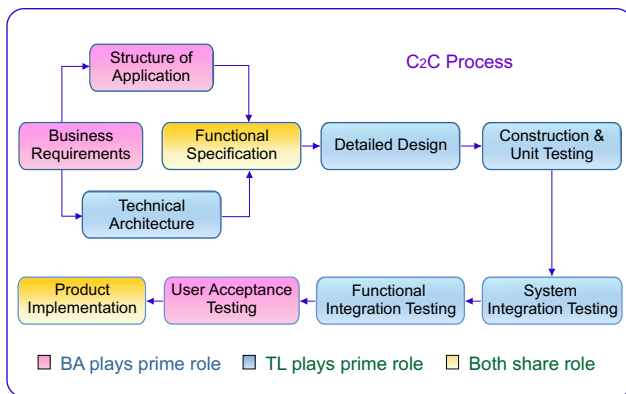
C2C Process

Structure of Application

Business Requirements

Functional Specification

Detailed Design

Construction & Unit Testing

Technical Architecture

System Integration Testing

Functional Integration Testing

User Acceptance Testing

Product Implementation

BA plays prime role  TL plays prime role  Both share role